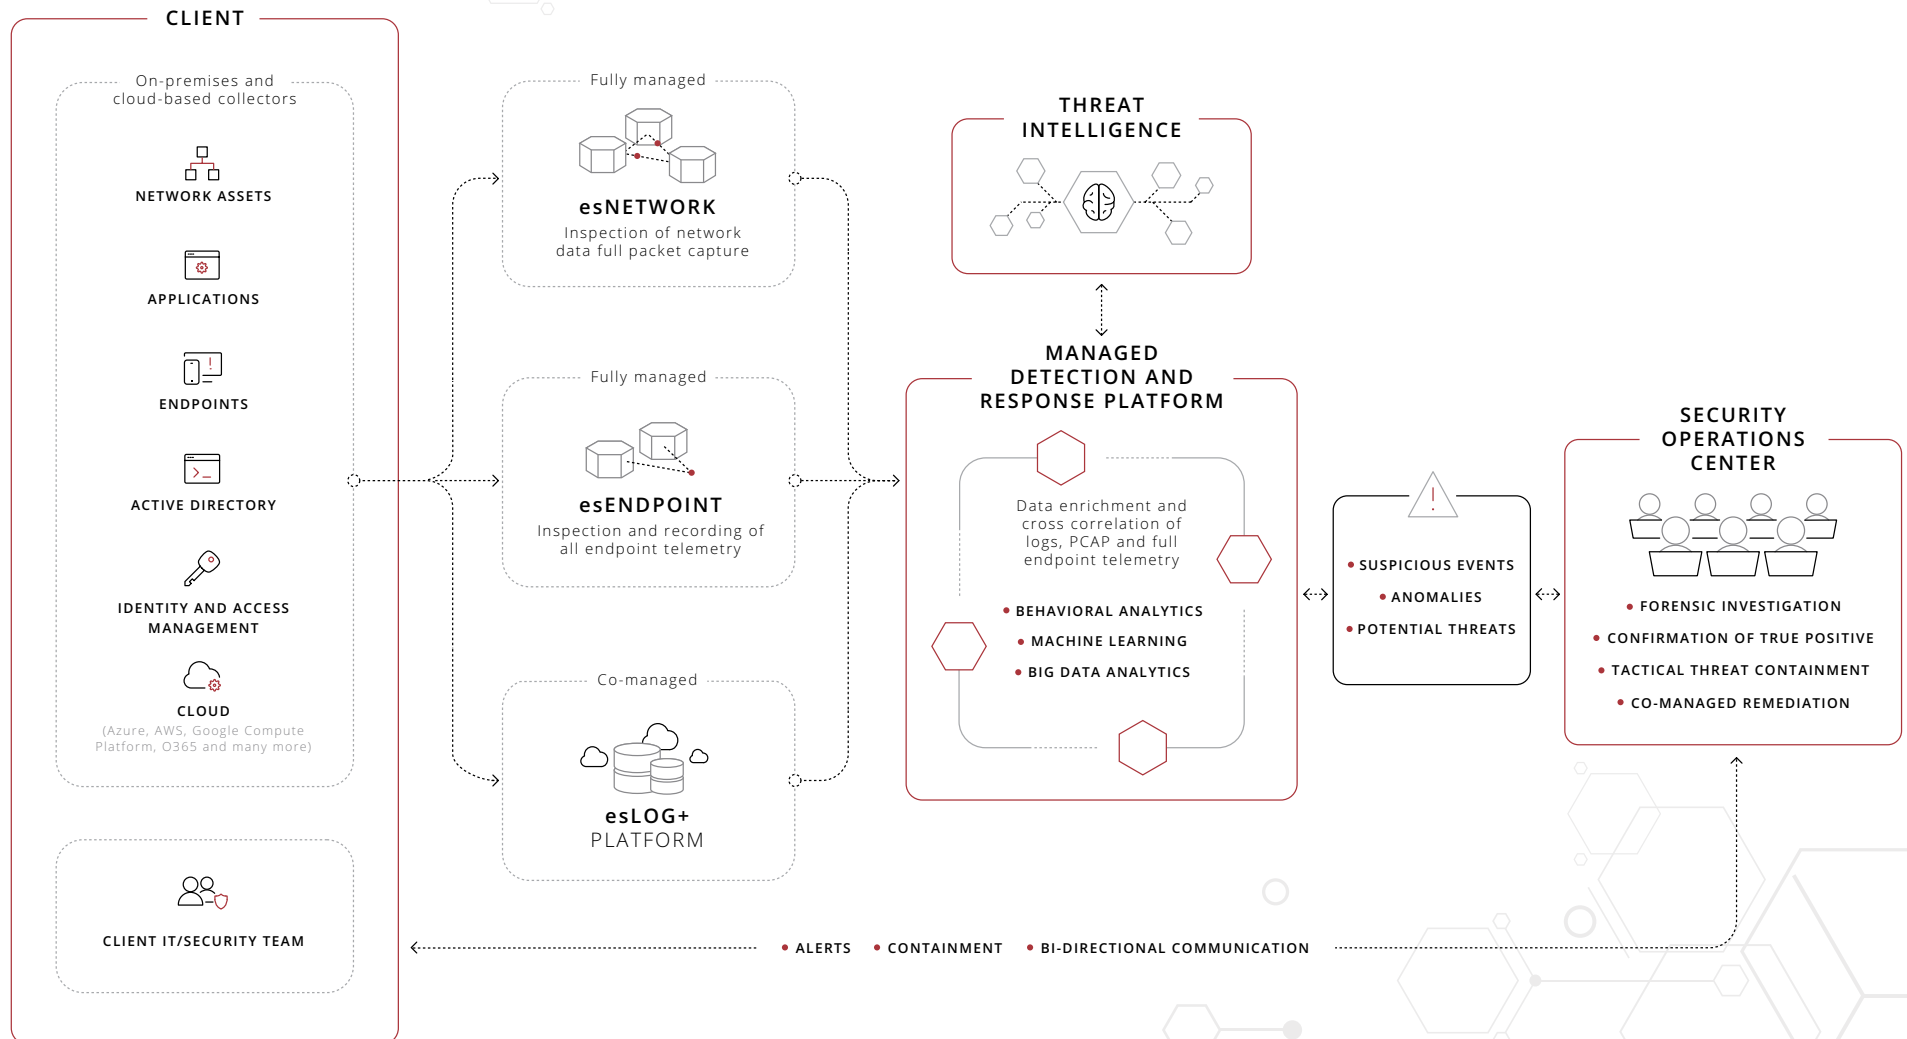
CLIENT

On-premises and cloud-based collectors

NETWORK ASSETS

APPLICATIONS

ENDPOINTS

ACTIVE DIRECTORY

IDENTITY AND ACCESS MANAGEMENT

CLOUD
(Azure, AWS, Google Compute Platform, O365 and many more)

CLIENT IT/SECURITY TEAM

Fully managed

esNETWORK
Inspection of network data full packet capture

Fully managed

esENDPOINT
Inspection and recording of all endpoint telemetry

Co-managed

esLOG+
PLATFORM

THREAT INTELLIGENCE

MANAGED DETECTION AND RESPONSE PLATFORM

Data enrichment and cross correlation of logs, PCAP and full endpoint telemetry

• BEHAVIORAL ANALYTICS
• MACHINE LEARNING
• BIG DATA ANALYTICS

• SUSPICIOUS EVENTS
• ANOMALIES
• POTENTIAL THREATS

SECURITY OPERATIONS CENTER

• FORENSIC INVESTIGATION
• CONFIRMATION OF TRUE POSITIVE
• TACTICAL THREAT CONTAINMENT
• CO-MANAGED REMEDIATION

• ALERTS • CONTAINMENT • BI-DIRECTIONAL COMMUNICATION